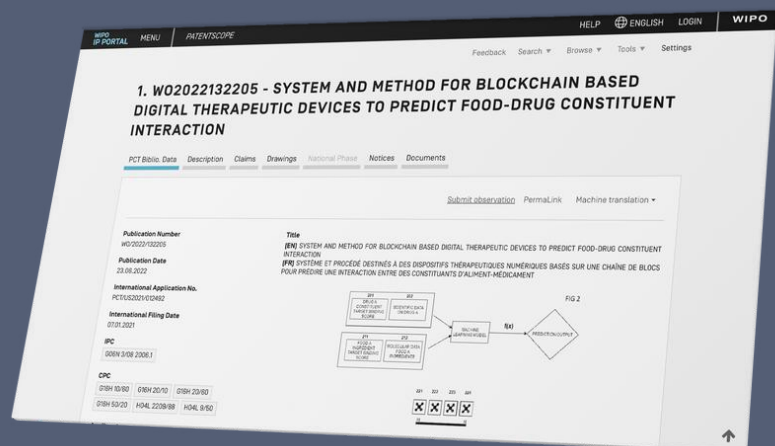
WIPO IP PORTAL MENU PATENTSCOPE HELP ENGLISH LOGIN WIPO

Feedback Search ▾ Browse ▾ Tools ▾ Settings

1. WO2022132205 - SYSTEM AND METHOD FOR BLOCKCHAIN BASED DIGITAL THERAPEUTIC DEVICES TO PREDICT FOOD-DRUG CONSTITUENT INTERACTION

PCT Biblio. Data Description Claims Drawings National Phase Notices Documents

Submit observation PermaLink Machine translation ▾

Publication Number
WO/2022/132205

Publication Date
23.06.2022

International Application No.
PCT/US2021/012492

International Filing Date
07.01.2021

IPC
G06N 3/08 2006.1

CPC
G16H 10/60 G16H 20/10 G16H 20/60
G16H 50/20 H04L 2209/88 H04L 9/50

Title
[EN] SYSTEM AND METHOD FOR BLOCKCHAIN BASED DIGITAL THERAPEUTIC DEVICES TO PREDICT FOOD-DRUG CONSTITUENT INTERACTION
[FR] SYSTÈME ET PROCÉDÉ DESTINÉS À DES DISPOSITIFS THÉRAPEUTIQUES NUMÉRIQUES BASÉS SUR UNE CHAÎNE DE BLOCS POUR PRÉDIRE UNE INTERACTION ENTRE DES CONSTITUANTS D'ALIMENT-MÉDICAMENT

FIG 2

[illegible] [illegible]
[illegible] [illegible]
MACHINE LEARNING MODEL
f(x)
PREDICTION OUTPUT
221 222 223 224